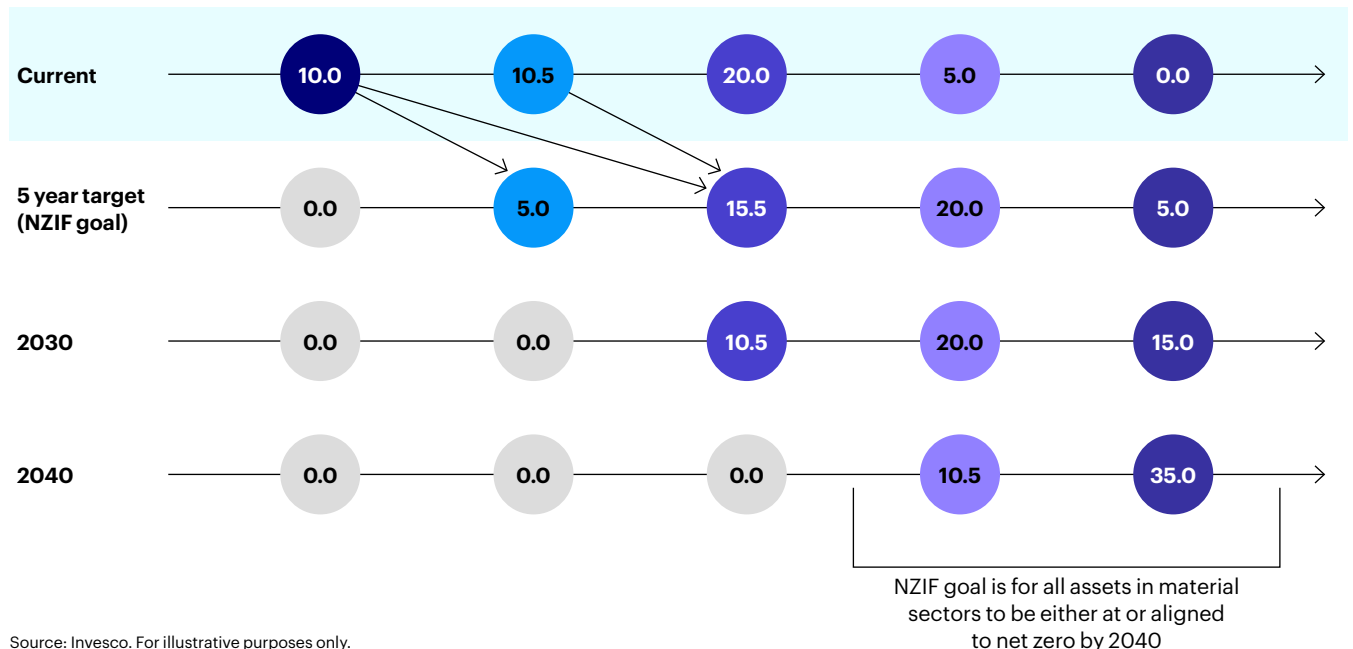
Current 10.0 10.5 20.0 5.0 0.0

5 year target (NZIF goal) 0.0 5.0 15.5 20.0 5.0

2030 0.0 0.0 10.5 20.0 15.0

2040 0.0 0.0 0.0 10.5 35.0

NZIF goal is for all assets in material sectors to be either at or aligned to net zero by 2040

Source: Invesco. For illustrative purposes only.